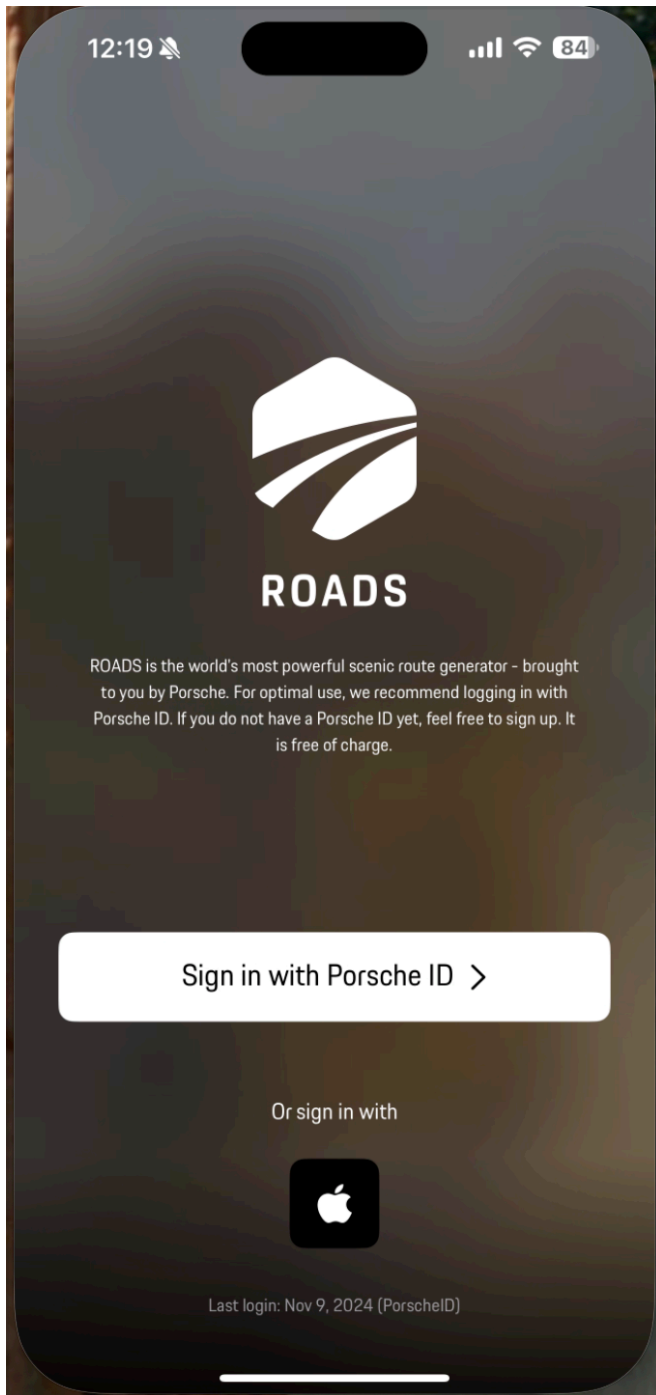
12:19

84

ROADS

ROADS is the world's most powerful scenic route generator - brought to you by Porsche. For optimal use, we recommend logging in with Porsche ID. If you do not have a Porsche ID yet, feel free to sign up. It is free of charge.

Sign in with Porsche ID >

Or sign in with

Last login: Nov 9, 2024 (PorscheID)